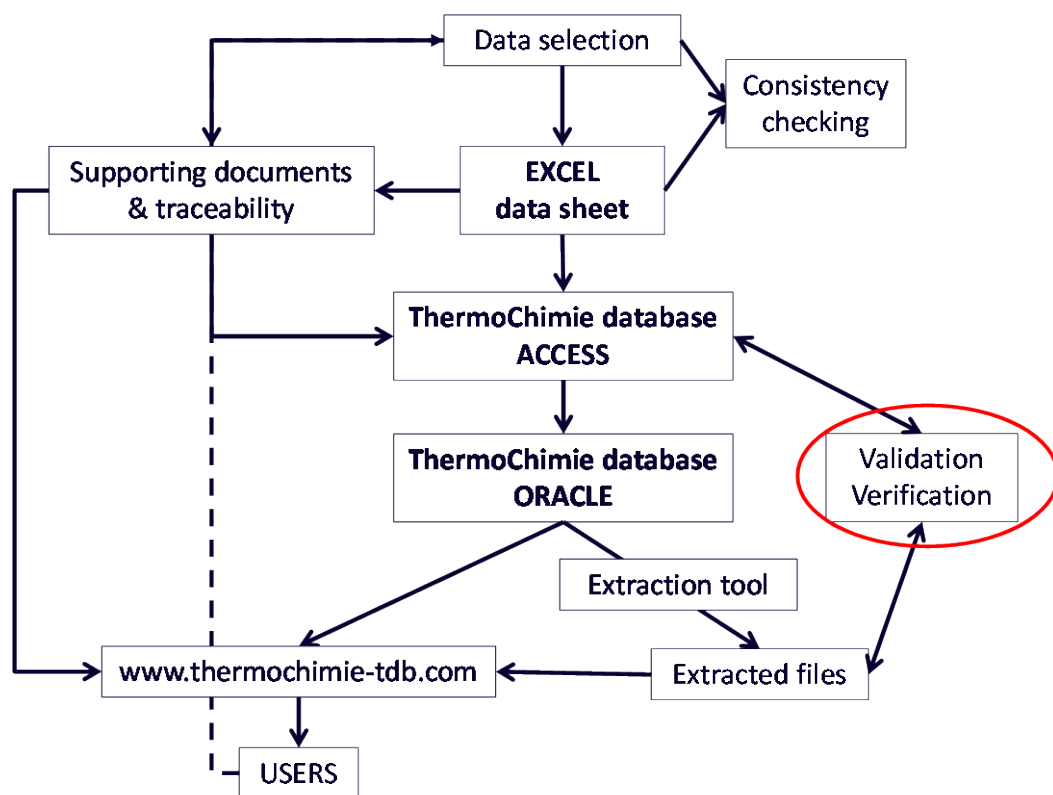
Data selection

Consistency checking

Supporting documents & traceability

EXCEL data sheet

ThermoChimie database ACCESS

ThermoChimie database ORACLE

Validation Verification

Extraction tool

www.thermochimie-tdb.com

Extracted files

USERS